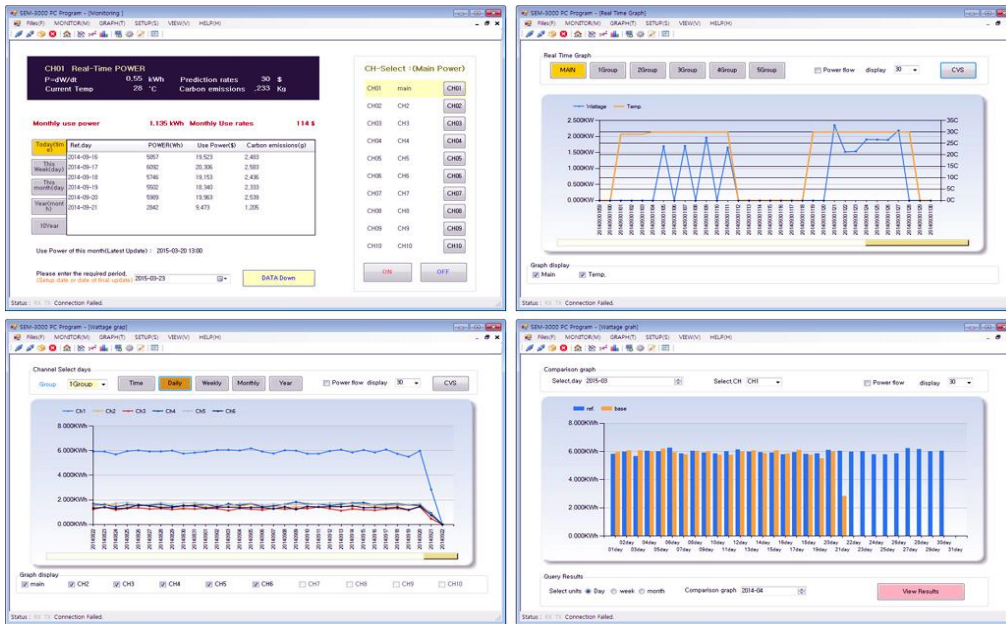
SEM-3000 PC Program - [Monitoring]

Files(F) MONITOR(M) GRAPH(T) SETUP(S) VIEW(V) HELP(H)

CH01 Real-Time POWER
P=dW/dt 0.55 kWh
Current Temp 28 °C
Prediction rates 30 $
Carbon emissions .233 Kg

Monthly use power 1,135 kWh Monthly Use rates 114 $

Today(time)
This Week(day)
This month(day)
Year(month)
10Year

| Ref.day | POWER(Wh) | Use Power($) | Carbon emissions(g) |
|---|---|---|---|
| 2014-09-16 | 5857 | 19,523 | 2,483 |
| 2014-09-17 | 6092 | 20,306 | 2,583 |
| 2014-09-18 | 5746 | 19,153 | 2,436 |
| 2014-09-19 | 5502 | 18,340 | 2,333 |
| 2014-09-20 | 5989 | 19,963 | 2,539 |
| 2014-09-21 | 2842 | 9,473 | 1,205 |

Use Power of this month(Latest Update) : 2015-03-20 13:00

Please enter the required period. (Setup date or date of final update)
2015-03-23
DATA Down

CH-Select : (Main Power)
CH01 main CH01
CH02 CH2 CH02
CH03 CH3 CH03
CH04 CH4 CH04
CH05 CH5 CH05
CH06 CH6 CH06
CH07 CH7 CH07
CH08 CH8 CH08
CH09 CH9 CH09
CH10 CH10 CH10
ON OFF

Status : RX TX Connection Failed.

SEM-3000 PC Program - [Real Time Graph]

Files(F) MONITOR(M) GRAPH(T) SETUP(S) VIEW(V) HELP(H)

Real Time Graph
MAIN 1Group 2Group 3Group 4Group 5Group
Power flow display 30
CVS

Wattage Temp.
2.500KW 2.000KW 1.500KW 1.000KW 0.500KW 0.000KW
35C 30C 25C 20C 15C 10C 5C 0C

Graph display
Main Temp.

Status : RX TX Connection Failed.

SEM-3000 PC Program - [Wattage grap]

Files(F) MONITOR(M) GRAPH(T) SETUP(S) VIEW(V) HELP(H)

Channel Select days
Group 1Group
Time Daily Weekly Monthly Year
Power flow display 30
CVS

Ch1 Ch2 Ch3 Ch4 Ch5 Ch6
8.000KWh 6.000KWh 4.000KWh 2.000KWh 0.000KWh

Graph display
main CH2 CH3 CH4 CH5 CH6 CH7 CH8 CH9 CH10

Status : RX TX Connection Failed.

SEM-3000 PC Program - [Wattage grah]

Files(F) MONITOR(M) GRAPH(T) SETUP(S) VIEW(V) HELP(H)

Comparison graph
Select,day 2015-03
Select,CH CH1
Power flow display 30

ref. base
8.000KWh 6.000KWh 4.000KWh 2.000KWh 0.000KWh
01day 02day 03day 04day 05day 06day 07day 08day 09day 10day 11day 12day 13day 14day 15day 16day 17day 18day 19day 20day 21day 22day 23day 24day 25day 26day 27day 28day 29day 30day 31day

Query Results
Select units Day week month
Comparison graph 2014-04
View Results

Status : RX TX Connection Failed.